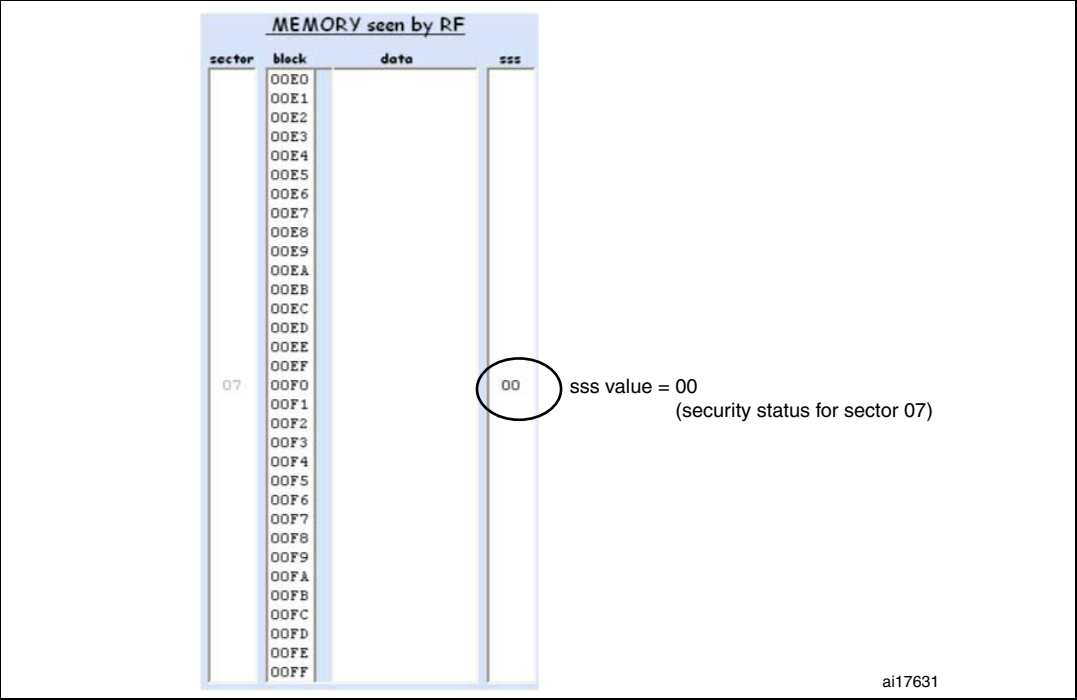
MEMORY seen by RF

| sector | block | data | sss |
|---|---|---|---|
| | 00E0 | | |
| | 00E1 | | |
| | 00E2 | | |
| | 00E3 | | |
| | 00E4 | | |
| | 00E5 | | |
| | 00E6 | | |
| | 00E7 | | |
| | 00E8 | | |
| | 00E9 | | |
| | 00EA | | |
| | 00EB | | |
| | 00EC | | |
| | 00ED | | |
| | 00EE | | |
| | 00EF | | |
| 07 | 00F0 | | 00 |
| | 00F1 | | |
| | 00F2 | | |
| | 00F3 | | |
| | 00F4 | | |
| | 00F5 | | |
| | 00F6 | | |
| | 00F7 | | |
| | 00F8 | | |
| | 00F9 | | |
| | 00FA | | |
| | 00FB | | |
| | 00FC | | |
| | 00FD | | |
| | 00FE | | |
| | 00FF | | |

sss value = 00
(security status for sector 07)

ai17631